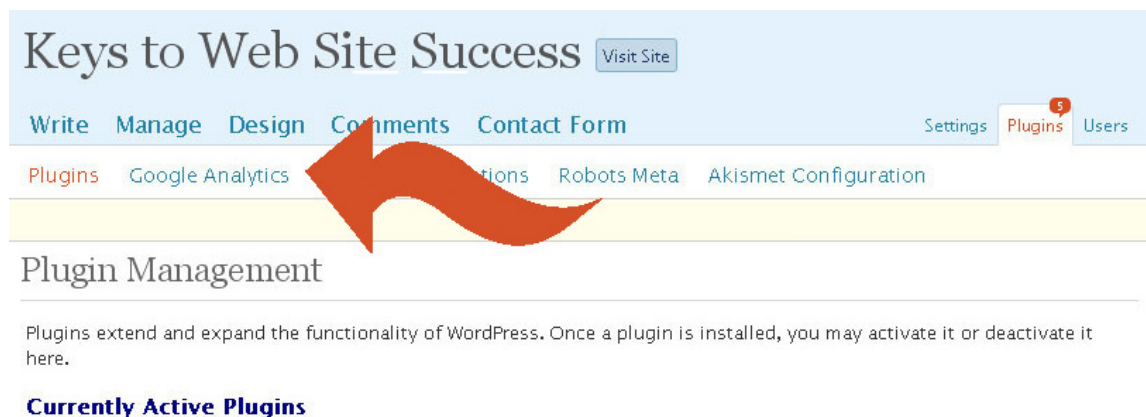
Keys to Web Site Success Visit Site

Write Manage Design Co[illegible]ments Contact Form

Settings Plugins 5 Users

Plugins Google Analytics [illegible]tions Robots Meta Akismet Configuration

Plugin Management

Plugins extend and expand the functionality of WordPress. Once a plugin is installed, you may activate it or deactivate it here.

Currently Active Plugins